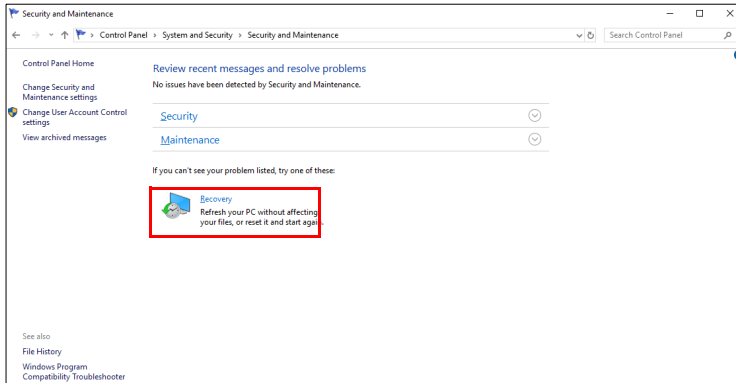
Security and Maintenance

Control Panel > System and Security > Security and Maintenance

Search Control Panel

Control Panel Home

Change Security and Maintenance settings

Change User Account Control settings

View archived messages

Review recent messages and resolve problems

No issues have been detected by Security and Maintenance.

Security

Maintenance

If you can't see your problem listed, try one of these:

Recovery

Refresh your PC without affecting your files, or reset it and start again.

See also

File History

Windows Program Compatibility Troubleshooter